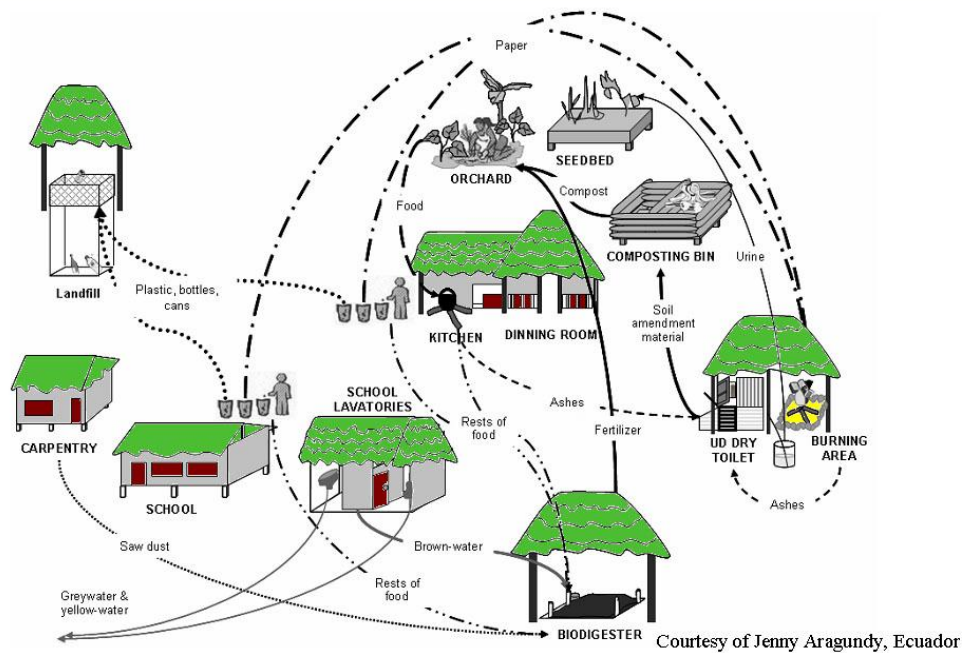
Paper

SEEDBED

ORCHARD

Compost

Food

COMPOSTING BIN

Urine

Landfill

Plastic, bottles, cans

KITCHEN

DINNING ROOM

Soil amendment material

CARPENTRY

SCHOOL LAVATORIES

Ashes

Rests of food

Fertilizer

UD DRY TOILET

BURNING AREA

SCHOOL

Ashes

Saw dust

Brown-water

Greywater & yellow-water

Rests of food

BIODIGESTER

Courtesy of Jenny Aragundy, Ecuador